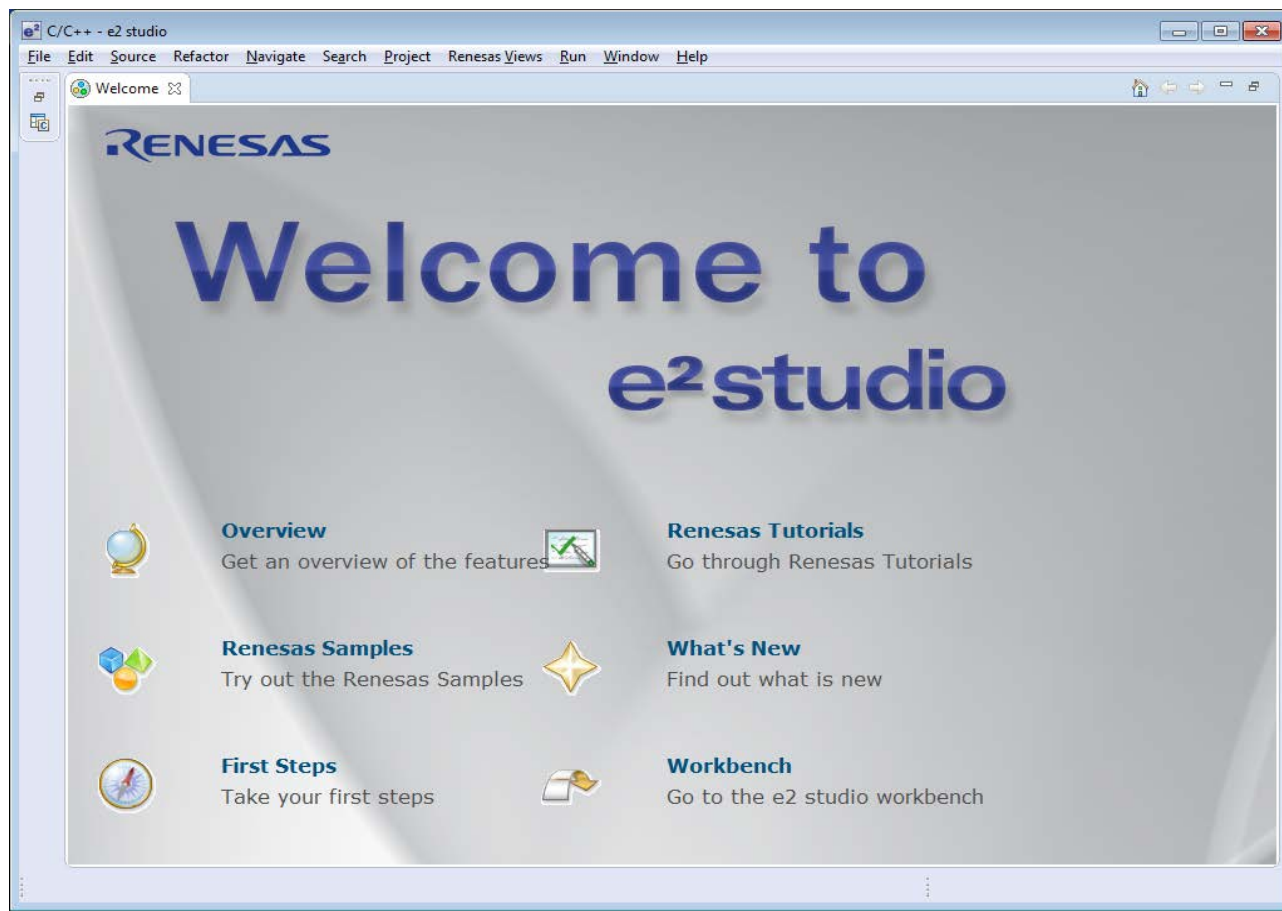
C/C++ - e2 studio

File Edit Source Refactor Navigate Search Project Renesas Views Run Window Help

Welcome

RENESAS

Welcome to

e²studio

Overview
Get an overview of the features

Renesas Tutorials
Go through Renesas Tutorials

Renesas Samples
Try out the Renesas Samples

What's New
Find out what is new

First Steps
Take your first steps

Workbench
Go to the e2 studio workbench